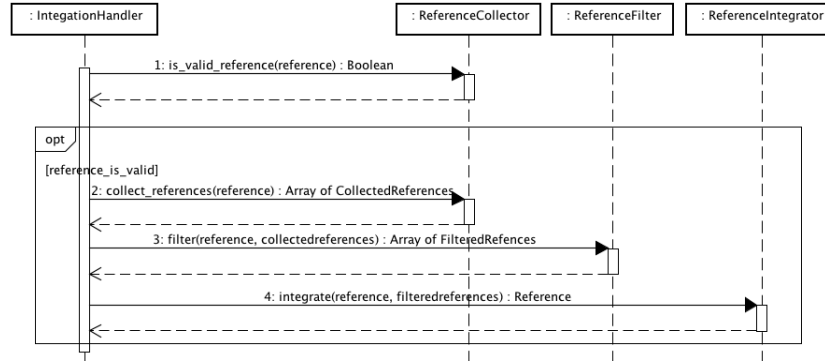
: IntegationHandler

: ReferenceCollector

: ReferenceFilter

: ReferenceIntegrator

1: is_valid_reference(reference) : Boolean

opt

[reference_is_valid]

2: collect_references(reference) : Array of CollectedReferences

3: filter(reference, collectedreferences) : Array of FilteredRefences

4: integrate(reference, filteredreferences) : Reference